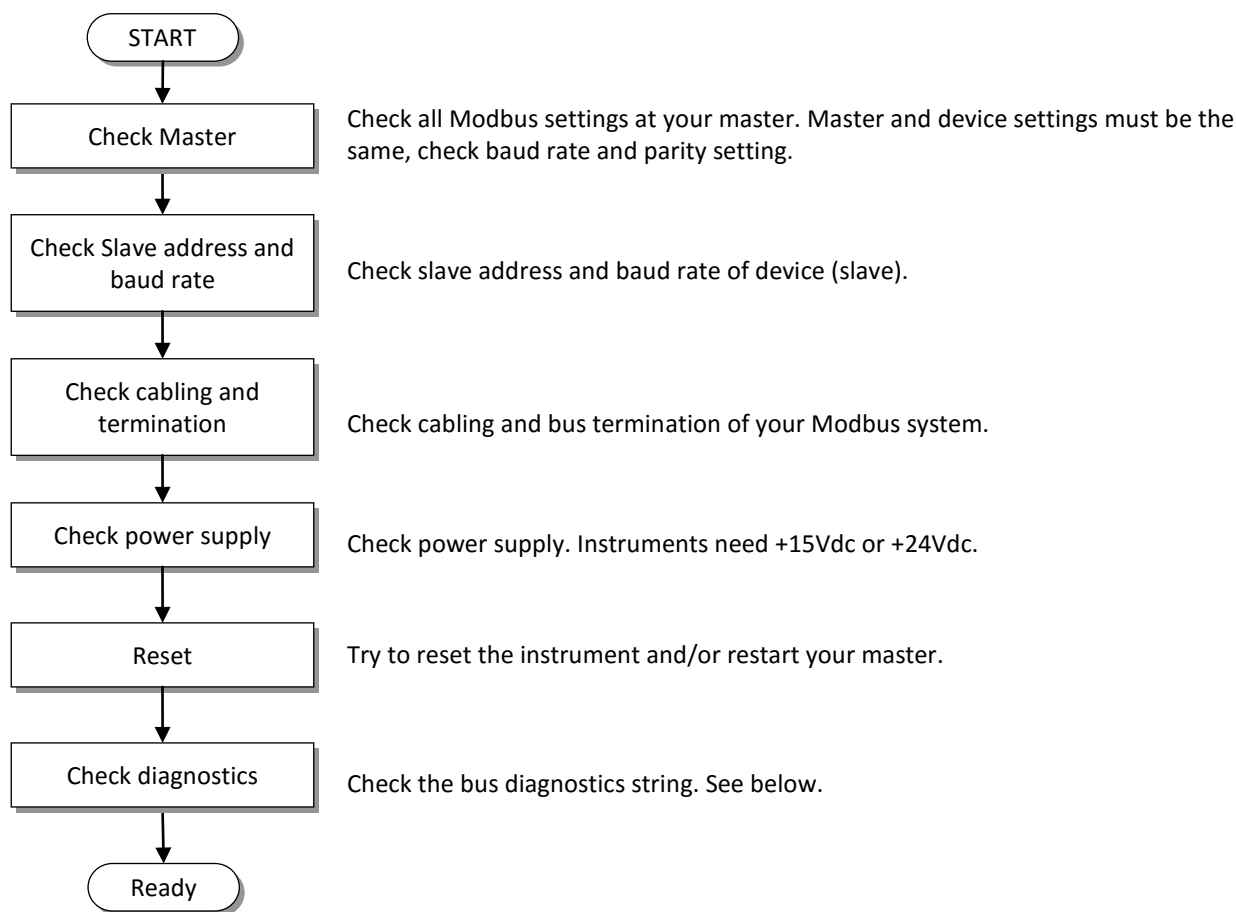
START

Check Master

Check all Modbus settings at your master. Master and device settings must be the same, check baud rate and parity setting.

Check Slave address and baud rate

Check slave address and baud rate of device (slave).

Check cabling and termination

Check cabling and bus termination of your Modbus system.

Check power supply

Check power supply. Instruments need +15Vdc or +24Vdc.

Reset

Try to reset the instrument and/or restart your master.

Check diagnostics

Check the bus diagnostics string. See below.

Ready